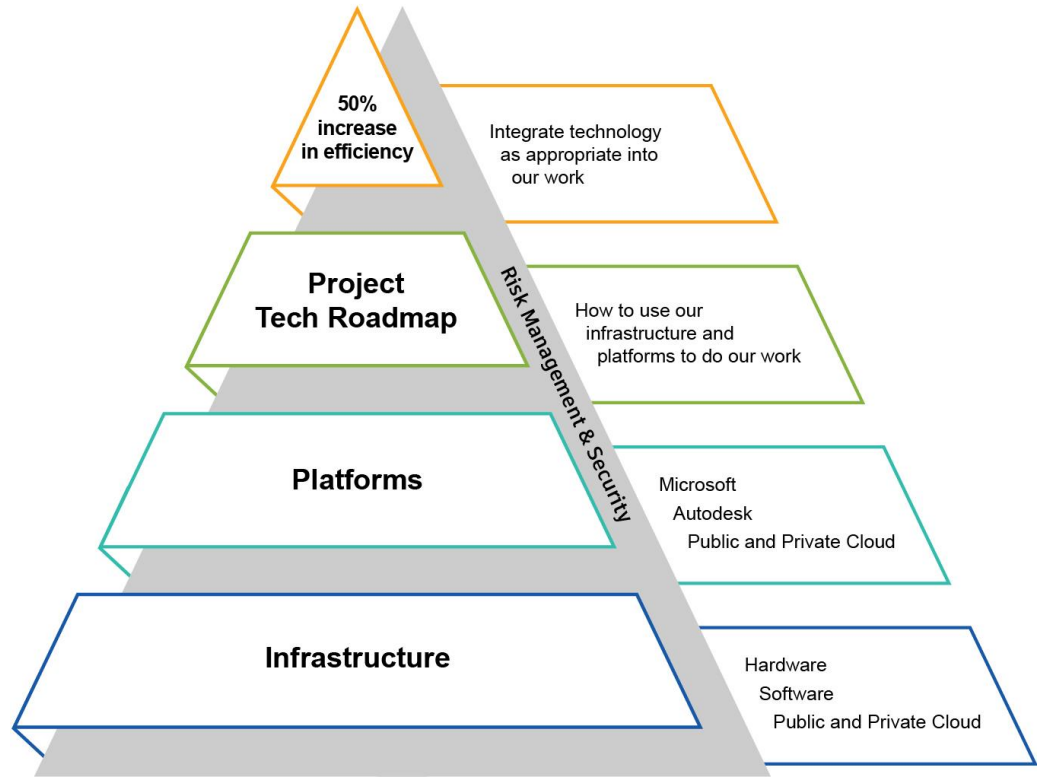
50% increase in efficiency

Integrate technology as appropriate into our work

Project Tech Roadmap

How to use our infrastructure and platforms to do our work

Risk Management & Security

Platforms

Microsoft
Autodesk
Public and Private Cloud

Infrastructure

Hardware
Software
Public and Private Cloud